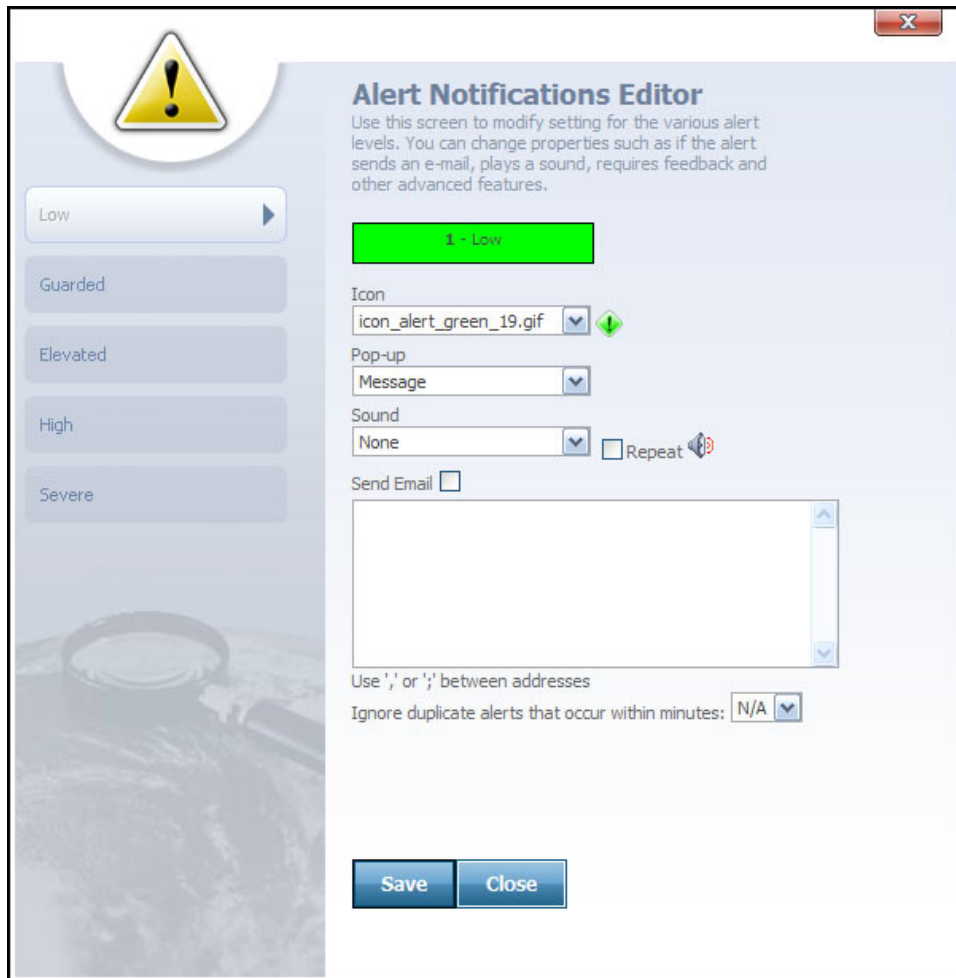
Low

Guarded

Elevated

High

Severe

Alert Notifications Editor

Use this screen to modify setting for the various alert levels. You can change properties such as if the alert sends an e-mail, plays a sound, requires feedback and other advanced features.

1 - Low

Icon

icon_alert_green_19.gif

Pop-up

Message

Sound

None

Repeat

Send Email

Use ',' or ';' between addresses

Ignore duplicate alerts that occur within minutes: N/A

Save Close